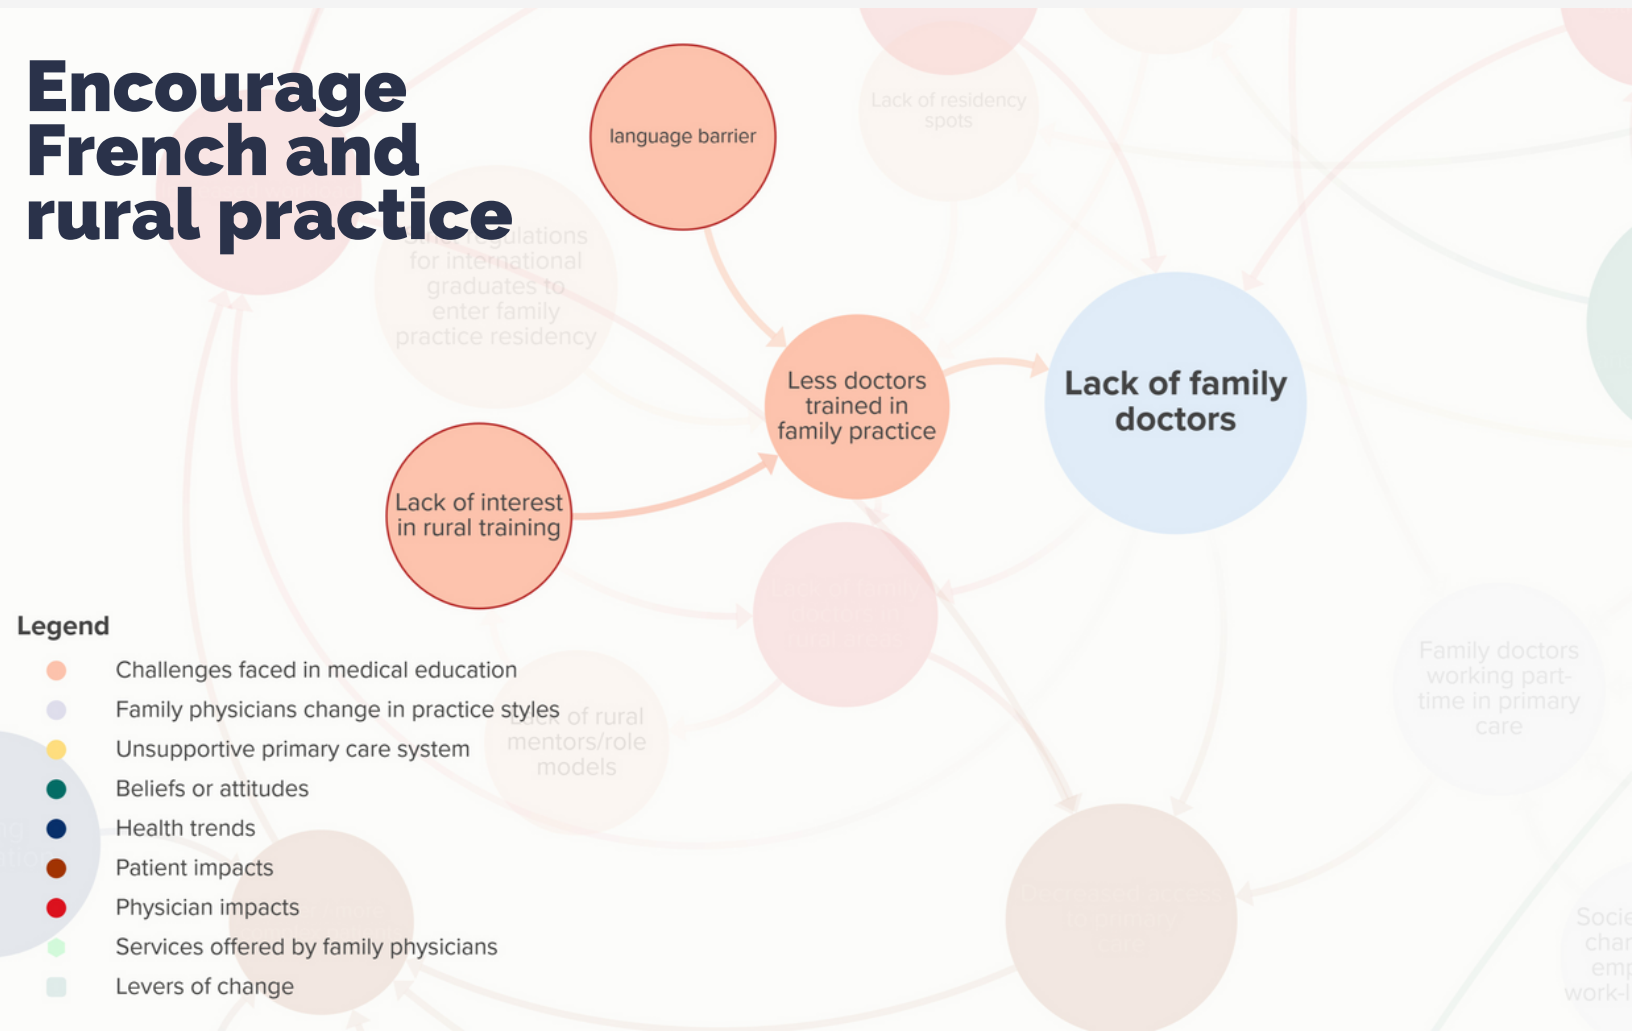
Encourage French and rural practice

language barrier

Lack of residency spots

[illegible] regulations for international graduates to enter family practice residency

Less doctors trained in family practice

Lack of family doctors

Lack of interest in rural training

Lack of rural mentors/role models

Family doctors working part-time in primary care

Legend

Challenges faced in medical education

Family physicians change in practice styles

Unsupportive primary care system

Beliefs or attitudes

Health trends

Patient impacts

Physician impacts

Services offered by family physicians

Levers of change